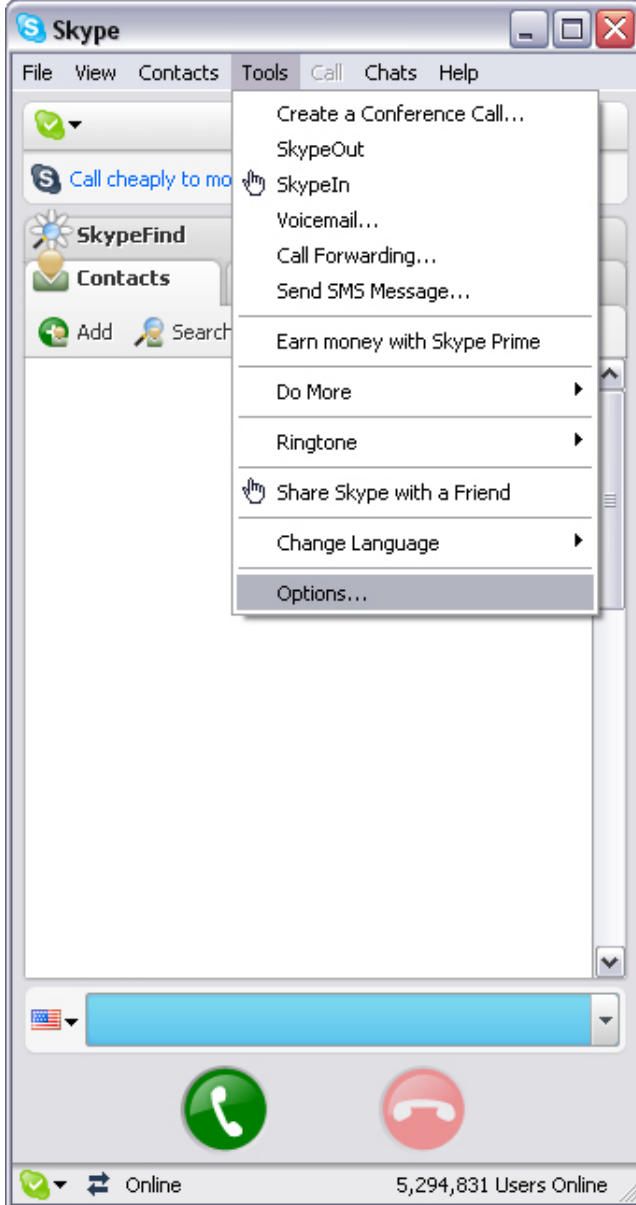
Skype

File View Contacts Tools Call Chats Help

Call cheaply to mo

SkypeFind

Contacts

Add Search

Create a Conference Call...
SkypeOut
SkypeIn
Voicemail...
Call Forwarding...
Send SMS Message...

Earn money with Skype Prime

Do More

Ringtone

Share Skype with a Friend

Change Language

Options...

Online

5,294,831 Users Online